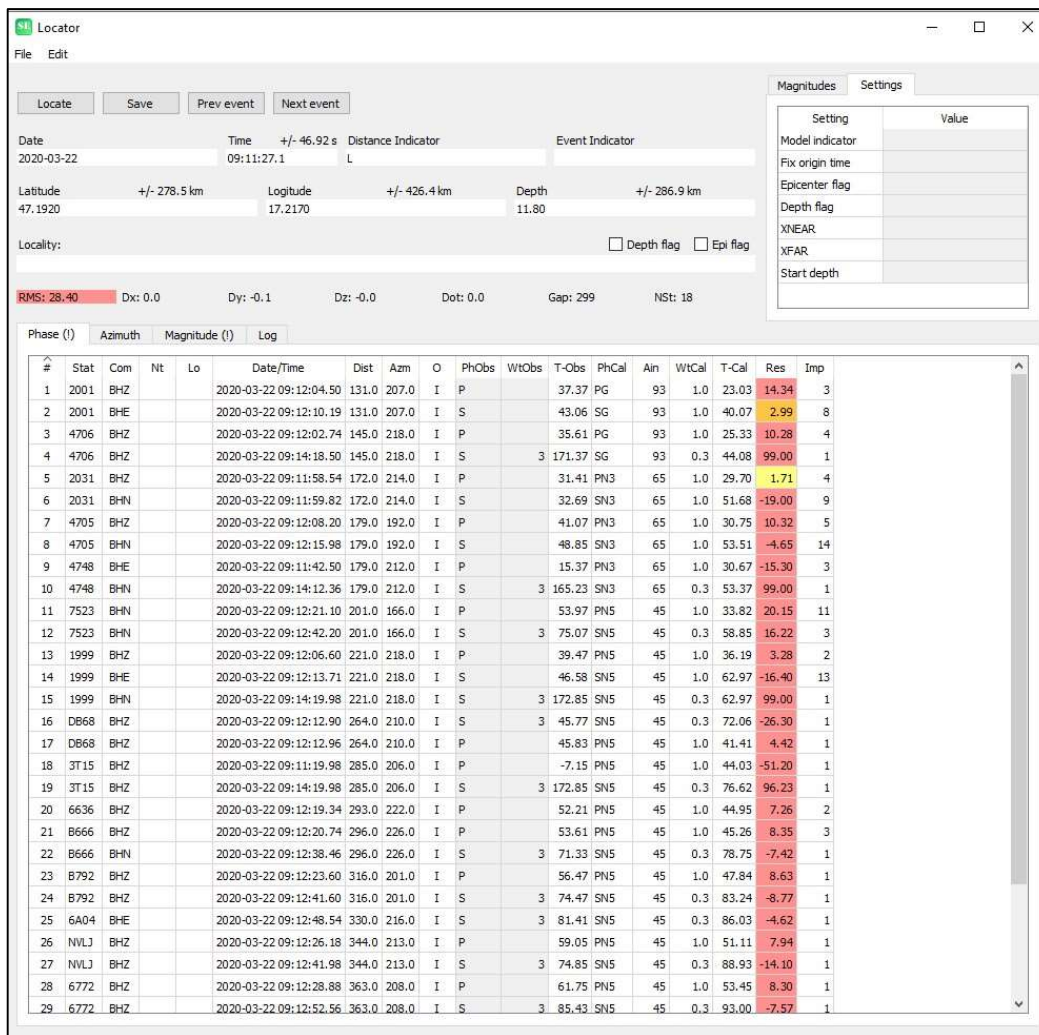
SE Locator

File Edit

Locate Save Prev event Next event

Date 2020-03-22
Time +/- 46.92 s 09:11:27.1
Distance Indicator L
Event Indicator

Latitude +/- 278.5 km 47.1920
Logitude +/- 426.4 km 17.2170
Depth +/- 286.9 km 11.80

Locality:
Depth flag Epi flag

RMS: 28.40 Dx: 0.0 Dy: -0.1 Dz: -0.0 Dot: 0.0 Gap: 299 NSt: 18

Magnitudes Settings

| Setting | Value |
|---|---|
| Model indicator | |
| Fix origin time | |
| Epicenter flag | |
| Depth flag | |
| XNEAR | |
| XFAR | |
| Start depth | |

Phase (!) Azimuth Magnitude (!) Log

| # | Stat | Com | Nt | Lo | Date/Time | Dist | Azm | O | PhObs | WtObs | T-Obs | PhCal | Ain | WtCal | T-Cal | Res | Imp |
|---|---|---|---|---|---|---|---|---|---|---|---|---|---|---|---|---|---|
| 1 | 2001 | BHZ | | | 2020-03-22 09:12:04.50 | 131.0 | 207.0 | I | P | | 37.37 | PG | 93 | 1.0 | 23.03 | 14.34 | 3 |
| 2 | 2001 | BHE | | | 2020-03-22 09:12:10.19 | 131.0 | 207.0 | I | S | | 43.06 | SG | 93 | 1.0 | 40.07 | 2.99 | 8 |
| 3 | 4706 | BHZ | | | 2020-03-22 09:12:02.74 | 145.0 | 218.0 | I | P | | 35.61 | PG | 93 | 1.0 | 25.33 | 10.28 | 4 |
| 4 | 4706 | BHZ | | | 2020-03-22 09:14:18.50 | 145.0 | 218.0 | I | S | 3 | 171.37 | SG | 93 | 0.3 | 44.08 | 99.00 | 1 |
| 5 | 2031 | BHZ | | | 2020-03-22 09:11:58.54 | 172.0 | 214.0 | I | P | | 31.41 | PN3 | 65 | 1.0 | 29.70 | 1.71 | 4 |
| 6 | 2031 | BHN | | | 2020-03-22 09:11:59.82 | 172.0 | 214.0 | I | S | | 32.69 | SN3 | 65 | 1.0 | 51.68 | -19.00 | 9 |
| 7 | 4705 | BHZ | | | 2020-03-22 09:12:08.20 | 179.0 | 192.0 | I | P | | 41.07 | PN3 | 65 | 1.0 | 30.75 | 10.32 | 5 |
| 8 | 4705 | BHN | | | 2020-03-22 09:12:15.98 | 179.0 | 192.0 | I | S | | 48.85 | SN3 | 65 | 1.0 | 53.51 | -4.65 | 14 |
| 9 | 4748 | BHE | | | 2020-03-22 09:11:42.50 | 179.0 | 212.0 | I | P | | 15.37 | PN3 | 65 | 1.0 | 30.67 | -15.30 | 3 |
| 10 | 4748 | BHN | | | 2020-03-22 09:14:12.36 | 179.0 | 212.0 | I | S | 3 | 165.23 | SN3 | 65 | 0.3 | 53.37 | 99.00 | 1 |
| 11 | 7523 | BHN | | | 2020-03-22 09:12:21.10 | 201.0 | 166.0 | I | P | | 53.97 | PN5 | 45 | 1.0 | 33.82 | 20.15 | 11 |
| 12 | 7523 | BHN | | | 2020-03-22 09:12:42.20 | 201.0 | 166.0 | I | S | 3 | 75.07 | SN5 | 45 | 0.3 | 58.85 | 16.22 | 3 |
| 13 | 1999 | BHZ | | | 2020-03-22 09:12:06.60 | 221.0 | 218.0 | I | P | | 39.47 | PN5 | 45 | 1.0 | 36.19 | 3.28 | 2 |
| 14 | 1999 | BHE | | | 2020-03-22 09:12:13.71 | 221.0 | 218.0 | I | S | | 46.58 | SN5 | 45 | 1.0 | 62.97 | -16.40 | 13 |
| 15 | 1999 | BHN | | | 2020-03-22 09:14:19.98 | 221.0 | 218.0 | I | S | 3 | 172.85 | SN5 | 45 | 0.3 | 62.97 | 99.00 | 1 |
| 16 | DB68 | BHZ | | | 2020-03-22 09:12:12.90 | 264.0 | 210.0 | I | S | 3 | 45.77 | SN5 | 45 | 0.3 | 72.06 | -26.30 | 1 |
| 17 | DB68 | BHZ | | | 2020-03-22 09:12:12.96 | 264.0 | 210.0 | I | P | | 45.83 | PN5 | 45 | 1.0 | 41.41 | 4.42 | 1 |
| 18 | 3T15 | BHZ | | | 2020-03-22 09:11:19.98 | 285.0 | 206.0 | I | P | | -7.15 | PN5 | 45 | 1.0 | 44.03 | -51.20 | 1 |
| 19 | 3T15 | BHZ | | | 2020-03-22 09:14:19.98 | 285.0 | 206.0 | I | S | 3 | 172.85 | SN5 | 45 | 0.3 | 76.62 | 96.23 | 1 |
| 20 | 6636 | BHZ | | | 2020-03-22 09:12:19.34 | 293.0 | 222.0 | I | P | | 52.21 | PN5 | 45 | 1.0 | 44.95 | 7.26 | 2 |
| 21 | B666 | BHZ | | | 2020-03-22 09:12:20.74 | 296.0 | 226.0 | I | P | | 53.61 | PN5 | 45 | 1.0 | 45.26 | 8.35 | 3 |
| 22 | B666 | BHN | | | 2020-03-22 09:12:38.46 | 296.0 | 226.0 | I | S | 3 | 71.33 | SN5 | 45 | 0.3 | 78.75 | -7.42 | 1 |
| 23 | B792 | BHZ | | | 2020-03-22 09:12:23.60 | 316.0 | 201.0 | I | P | | 56.47 | PN5 | 45 | 1.0 | 47.84 | 8.63 | 1 |
| 24 | B792 | BHZ | | | 2020-03-22 09:12:41.60 | 316.0 | 201.0 | I | S | 3 | 74.47 | SN5 | 45 | 0.3 | 83.24 | -8.77 | 1 |
| 25 | 6A04 | BHE | | | 2020-03-22 09:12:48.54 | 330.0 | 216.0 | I | S | 3 | 81.41 | SN5 | 45 | 0.3 | 86.03 | -4.62 | 1 |
| 26 | NVLJ | BHZ | | | 2020-03-22 09:12:26.18 | 344.0 | 213.0 | I | P | | 59.05 | PN5 | 45 | 1.0 | 51.11 | 7.94 | 1 |
| 27 | NVLJ | BHZ | | | 2020-03-22 09:12:41.98 | 344.0 | 213.0 | I | S | 3 | 74.85 | SN5 | 45 | 0.3 | 88.93 | -14.10 | 1 |
| 28 | 6772 | BHZ | | | 2020-03-22 09:12:28.88 | 363.0 | 208.0 | I | P | | 61.75 | PN5 | 45 | 1.0 | 53.45 | 8.30 | 1 |
| 29 | 6772 | BHZ | | | 2020-03-22 09:12:52.56 | 363.0 | 208.0 | I | S | 3 | 85.43 | SN5 | 45 | 0.3 | 93.00 | -7.57 | 1 |